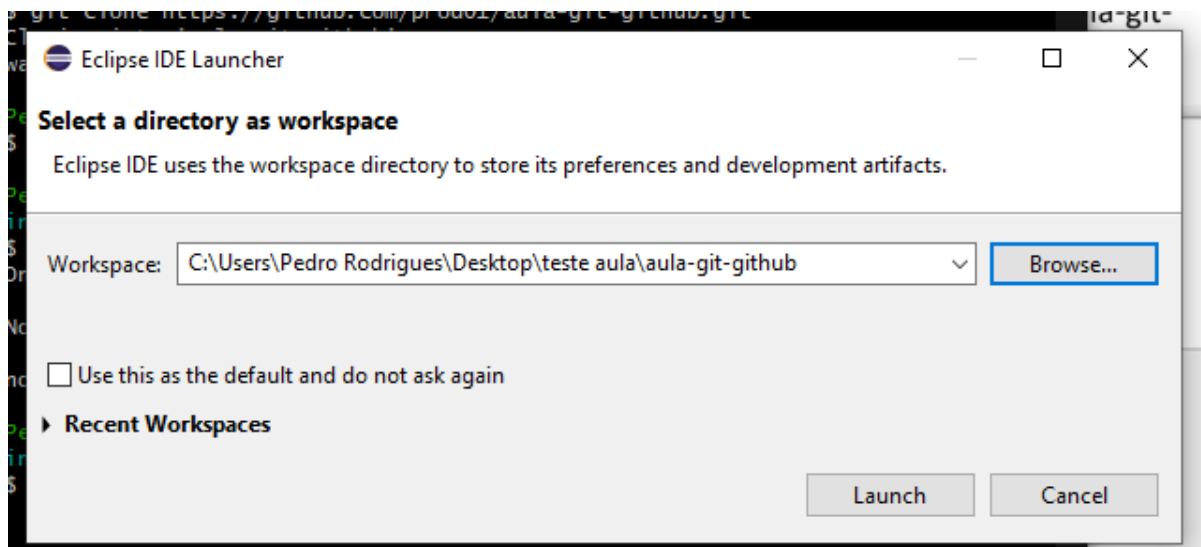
$ git clone https://github.com/prod01/aula-git-github.git

la-git-

Eclipse IDE Launcher

Select a directory as workspace

Eclipse IDE uses the workspace directory to store its preferences and development artifacts.

Workspace: C:\Users\Pedro Rodrigues\Desktop\teste aula\aula-git-github

Browse...

Use this as the default and do not ask again

Recent Workspaces

Launch

Cancel